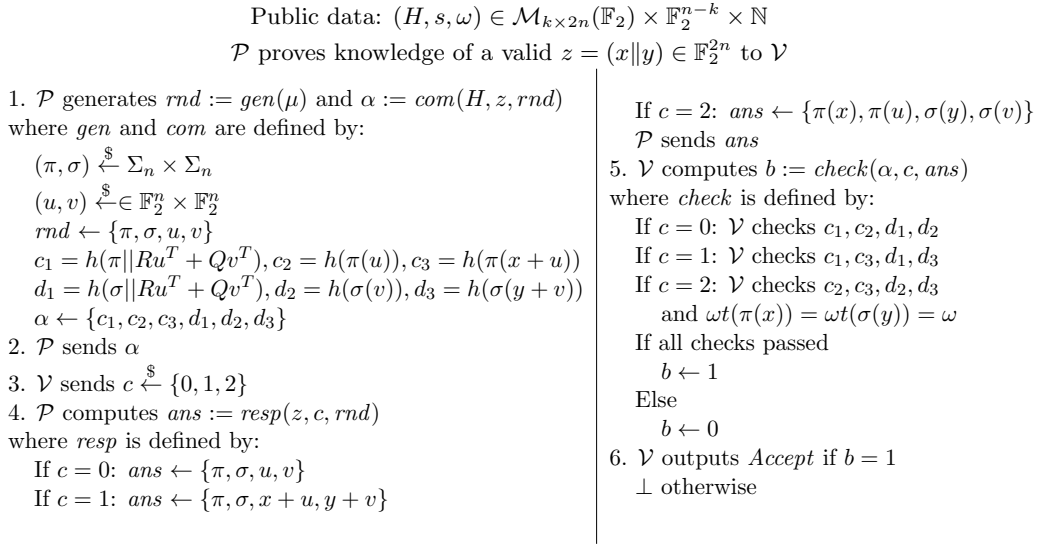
Public data: $(H, s, \omega) \in \mathcal{M}_{k\times 2n}(\mathbb{F}_2) \times \mathbb{F}_2^{n-k} \times \mathbb{N}$

$\mathcal{P}$ proves knowledge of a valid $z = (x\|y) \in \mathbb{F}_2^{2n}$ to $\mathcal{V}$

1. $\mathcal{P}$ generates $rnd := gen(\mu)$ and $\alpha := com(H, z, rnd)$
where $gen$ and $com$ are defined by:
$(\pi, \sigma) \xleftarrow{\$} \Sigma_n \times \Sigma_n$
$(u, v) \xleftarrow{\$} \in \mathbb{F}_2^n \times \mathbb{F}_2^n$
$rnd \leftarrow \{\pi, \sigma, u, v\}$
$c_1 = h(\pi||Ru^T + Qv^T), c_2 = h(\pi(u)), c_3 = h(\pi(x+u))$
$d_1 = h(\sigma||Ru^T + Qv^T), d_2 = h(\sigma(v)), d_3 = h(\sigma(y+v))$
$\alpha \leftarrow \{c_1, c_2, c_3, d_1, d_2, d_3\}$
2. $\mathcal{P}$ sends $\alpha$
3. $\mathcal{V}$ sends $c \xleftarrow{\$} \{0, 1, 2\}$
4. $\mathcal{P}$ computes $ans := resp(z, c, rnd)$
where $resp$ is defined by:
If $c = 0$: $ans \leftarrow \{\pi, \sigma, u, v\}$
If $c = 1$: $ans \leftarrow \{\pi, \sigma, x+u, y+v\}$

If $c = 2$: $ans \leftarrow \{\pi(x), \pi(u), \sigma(y), \sigma(v)\}$
$\mathcal{P}$ sends $ans$
5. $\mathcal{V}$ computes $b := check(\alpha, c, ans)$
where $check$ is defined by:
If $c = 0$: $\mathcal{V}$ checks $c_1, c_2, d_1, d_2$
If $c = 1$: $\mathcal{V}$ checks $c_1, c_3, d_1, d_3$
If $c = 2$: $\mathcal{V}$ checks $c_2, c_3, d_2, d_3$
and $\omega t(\pi(x)) = \omega t(\sigma(y)) = \omega$
If all checks passed
$b \leftarrow 1$
Else
$b \leftarrow 0$
6. $\mathcal{V}$ outputs $Accept$ if $b = 1$
$\perp$ otherwise